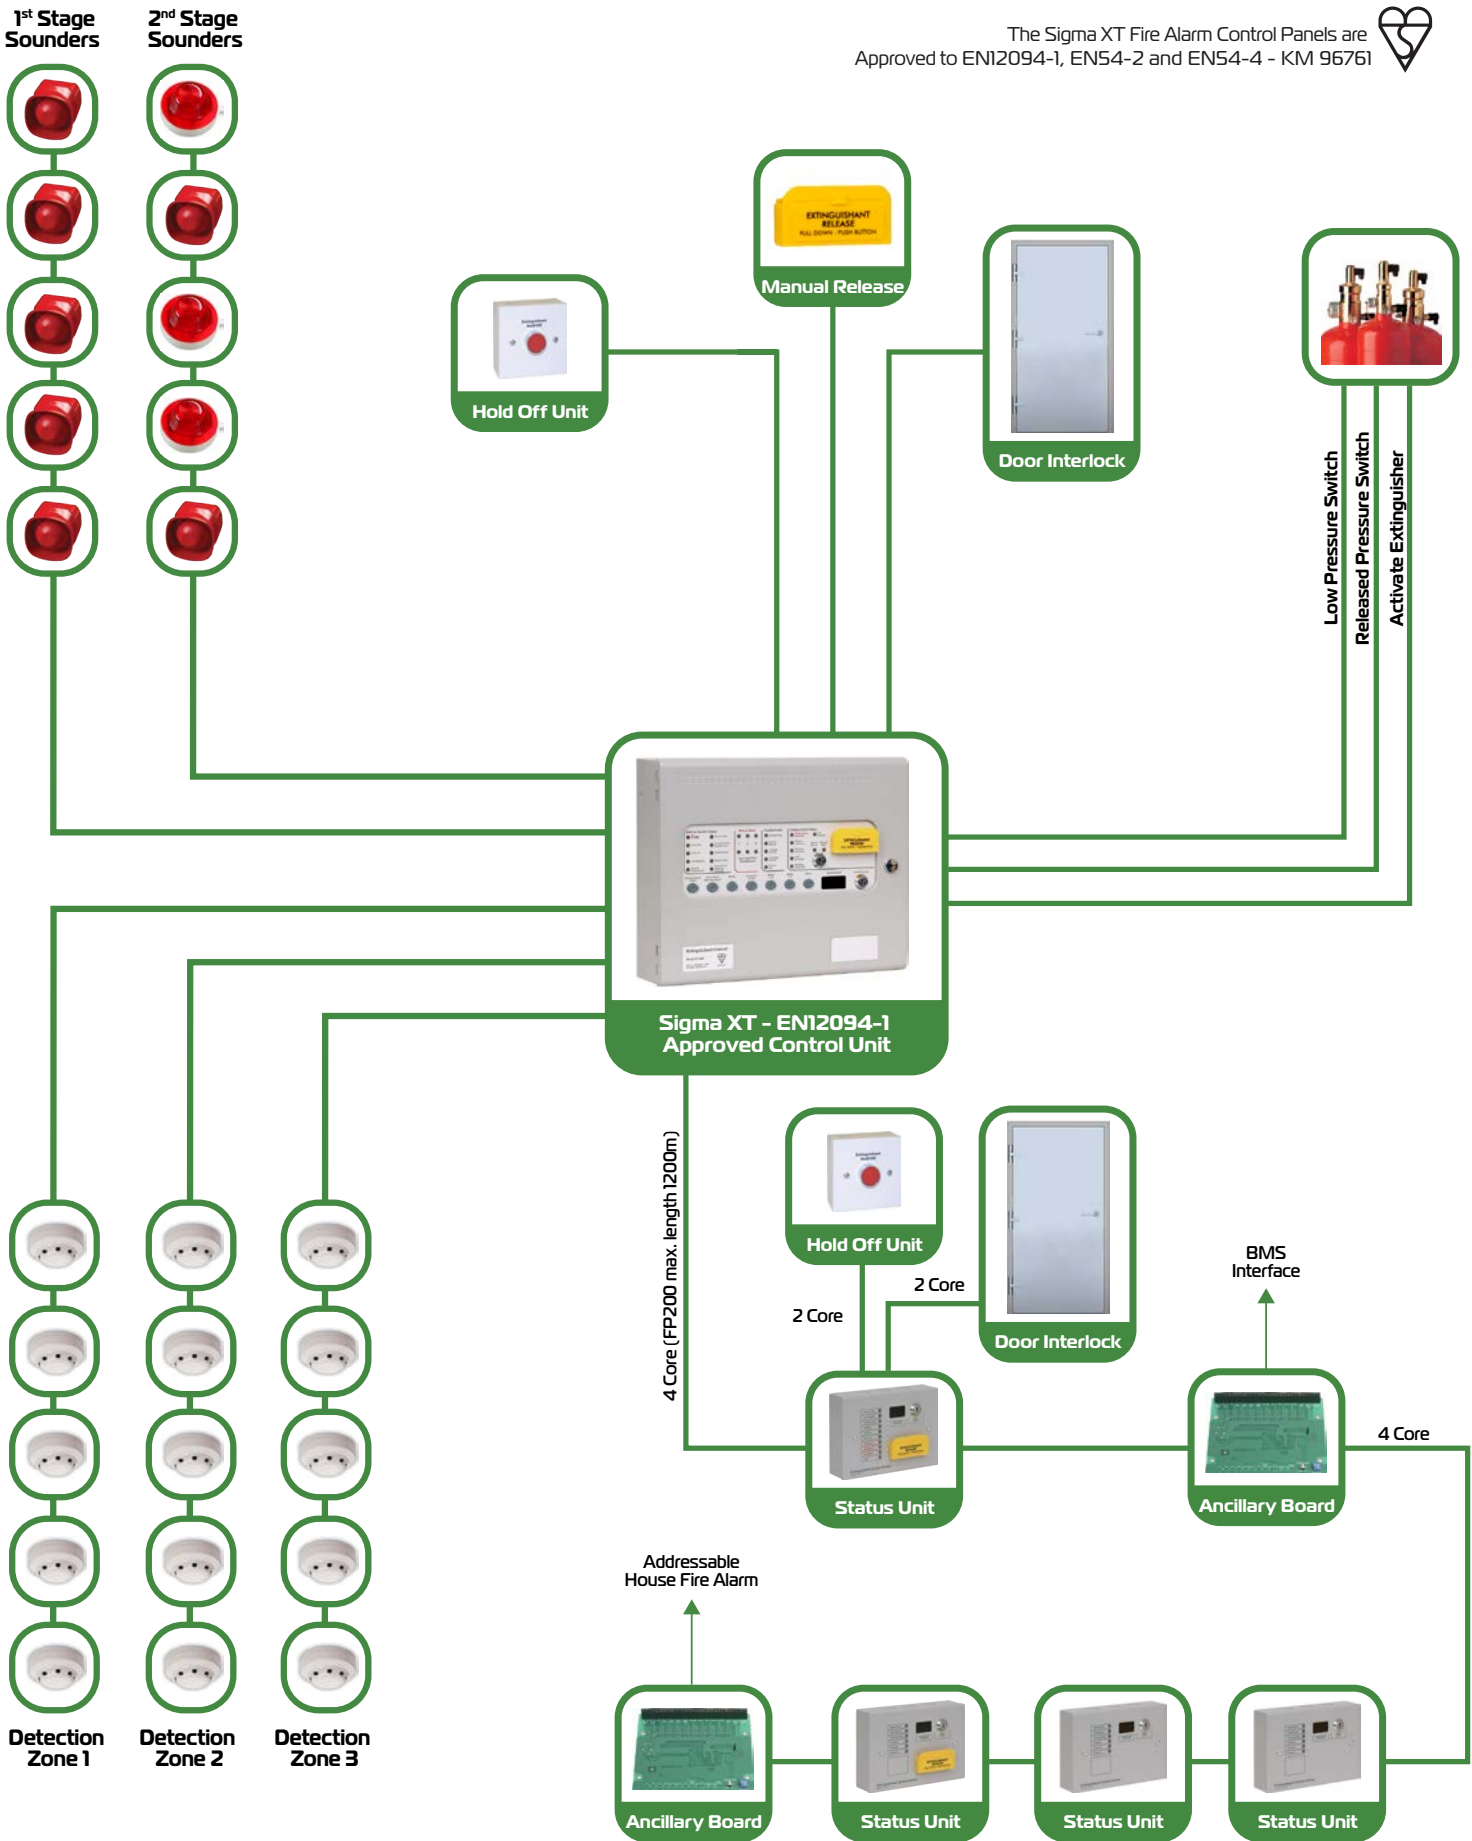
$1^{st}$ Stage Sounders

$2^{nd}$ Stage Sounders

The Sigma XT Fire Alarm Control Panels are Approved to EN12094-1, EN54-2 and EN54-4 - KM 96761

EXTINGUISHANT RELEASE PULL DOWN - PUSH BUTTON

Manual Release

Hold Off Unit

Door Interlock

Low Pressure Switch

Released Pressure Switch

Activate Extinguisher

Sigma XT - EN12094-1 Approved Control Unit

4 Core (FP200 max. length 1200m)

Hold Off Unit

Door Interlock

2 Core

2 Core

BMS Interface

Status Unit

Ancillary Board

4 Core

Addressable House Fire Alarm

Detection Zone 1

Detection Zone 2

Detection Zone 3

Ancillary Board

Status Unit

Status Unit

Status Unit